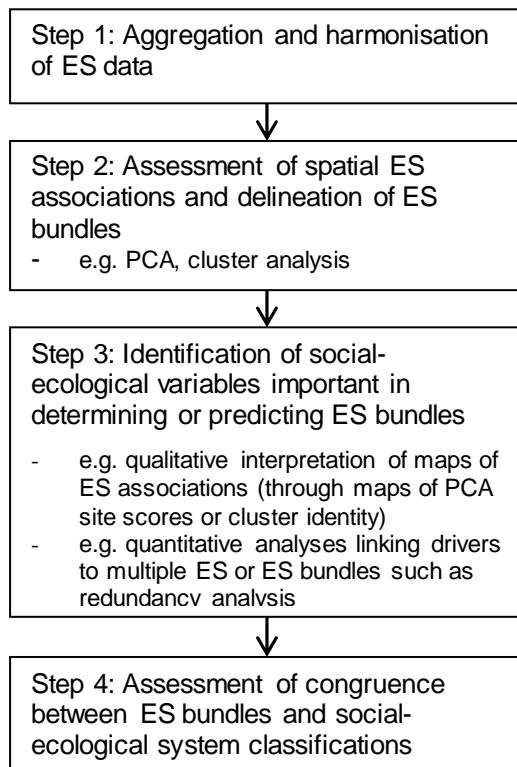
Step 1: Aggregation and harmonisation of ES data

Step 2: Assessment of spatial ES associations and delineation of ES bundles

- e.g. PCA, cluster analysis

Step 3: Identification of social-ecological variables important in determining or predicting ES bundles

- e.g. qualitative interpretation of maps of ES associations (through maps of PCA site scores or cluster identity)
- e.g. quantitative analyses linking drivers to multiple ES or ES bundles such as redundancy analysis

Step 4: Assessment of congruence between ES bundles and social-ecological system classifications